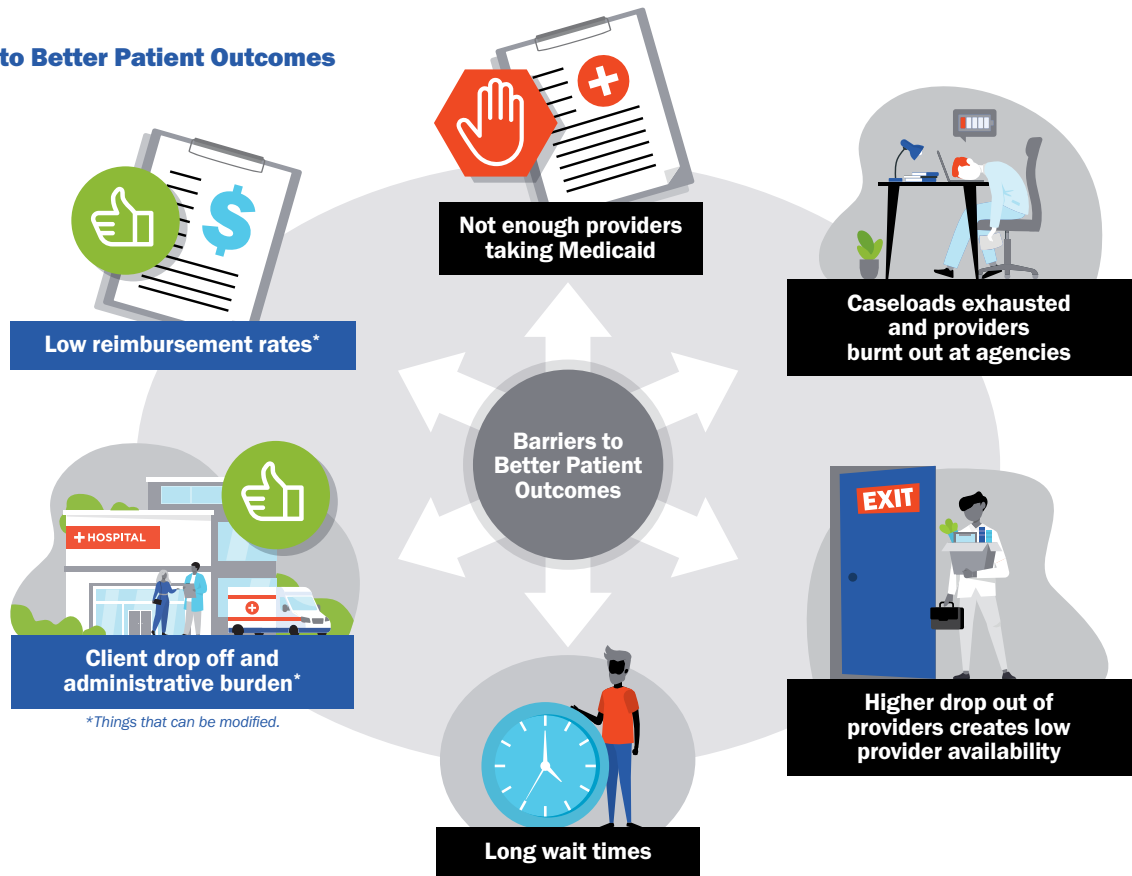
to Better Patient Outcomes

Not enough providers taking Medicaid

Low reimbursement rates*

Caseloads exhausted and providers burnt out at agencies

Barriers to Better Patient Outcomes

HOSPITAL

EXIT

Client drop off and administrative burden*

*Things that can be modified.

Higher drop out of providers creates low provider availability

Long wait times